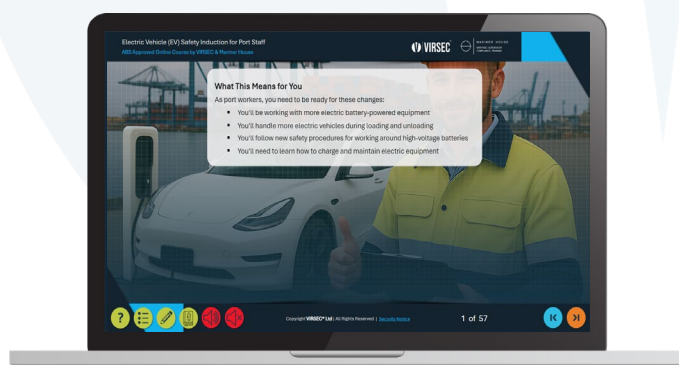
Electric Vehicle (EV) Safety Induction for Port Staff
ABS Approved Online Course by VIRSEC & Mariner House

VIRSEC

MARINER HOUSE

What This Means for You

As port workers, you need to be ready for these changes:

- You'll be working with more electric battery-powered equipment
- You'll handle more electric vehicles during loading and unloading
- You'll follow new safety procedures for working around high-voltage batteries
- You'll need to learn how to charge and maintain electric equipment

?

Copyright VIRSEC® Ltd | All Rights Reserved | Security Notice

1 of 57